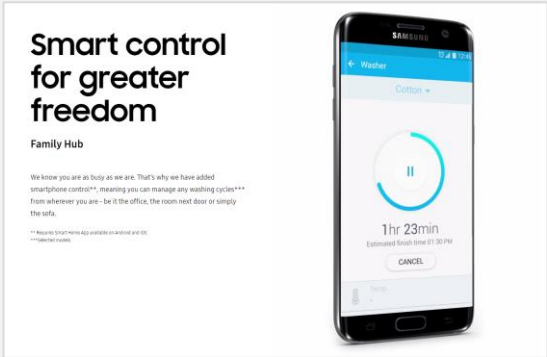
Smart control for greater freedom

Family Hub

We know you are as busy as we are. That's why we have added smartphone control**, meaning you can manage any washing cycles*** from wherever you are - be it the office, the room next door or simply the sofa.

** Requires Smart Home App available on Android and iOS
***Selected models

SAMSUNG

12:45

Washer

Cotton

1hr 23min

Estimated finish time 01:30 PM

CANCEL

Temp

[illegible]